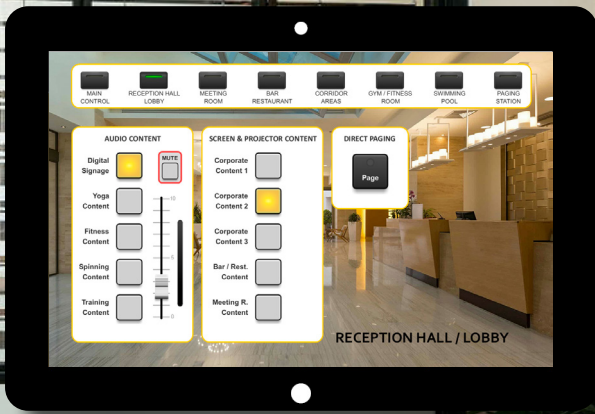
MAIN CONTROL
RECEPTION HALL LOBBY
MEETING ROOM
BAR RESTAURANT
CORRIDOR AREAS
GYM / FITNESS ROOM
SWIMMING POOL
PAGING STATION

AUDIO CONTENT
Digital Signage
MUTE
Yoga Content
Fitness Content
Spinning Content
Training Content
10
5
0

SCREEN & PROJECTOR CONTENT
Corporate Content 1
Corporate Content 2
Corporate Content 3
Bar / Rest. Content
Meeting R. Content

DIRECT PAGING
Page

RECEPTION HALL / LOBBY